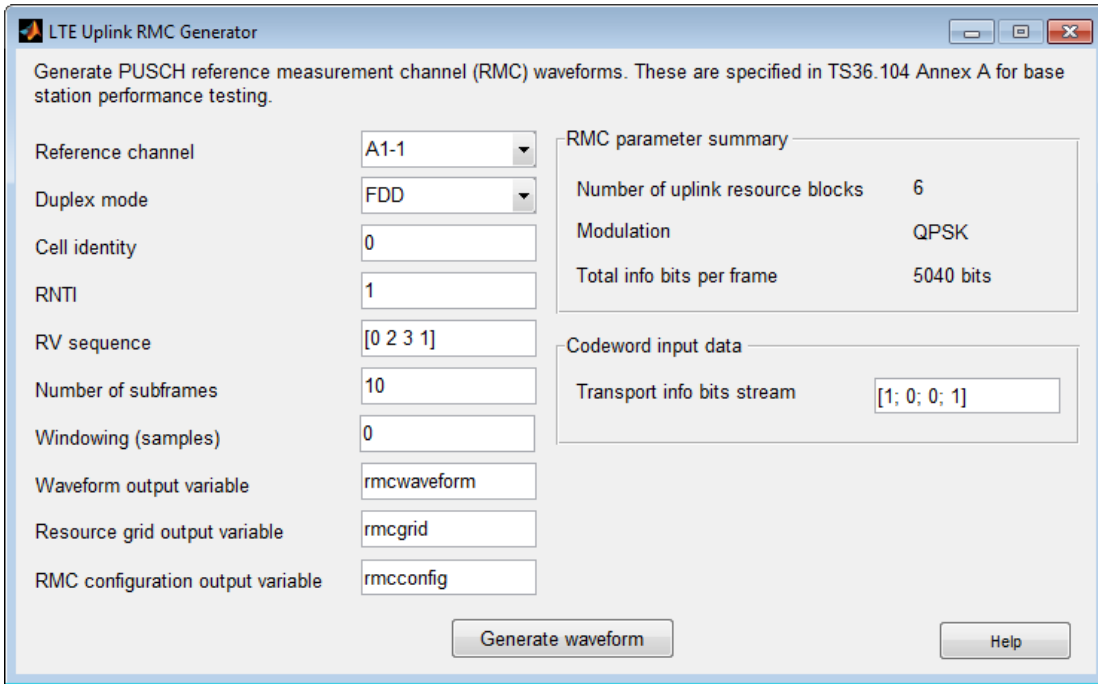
LTE Uplink RMC Generator

Generate PUSCH reference measurement channel (RMC) waveforms. These are specified in TS36.104 Annex A for base station performance testing.

Reference channel
A1-1

Duplex mode
FDD

Cell identity
0

RNTI
1

RV sequence
[0 2 3 1]

Number of subframes
10

Windowing (samples)
0

Waveform output variable
rmcwaveform

Resource grid output variable
rmcgrid

RMC configuration output variable
rmcconfig

RMC parameter summary

Number of uplink resource blocks
6

Modulation
QPSK

Total info bits per frame
5040 bits

Codeword input data

Transport info bits stream
[1; 0; 0; 1]

Generate waveform

Help